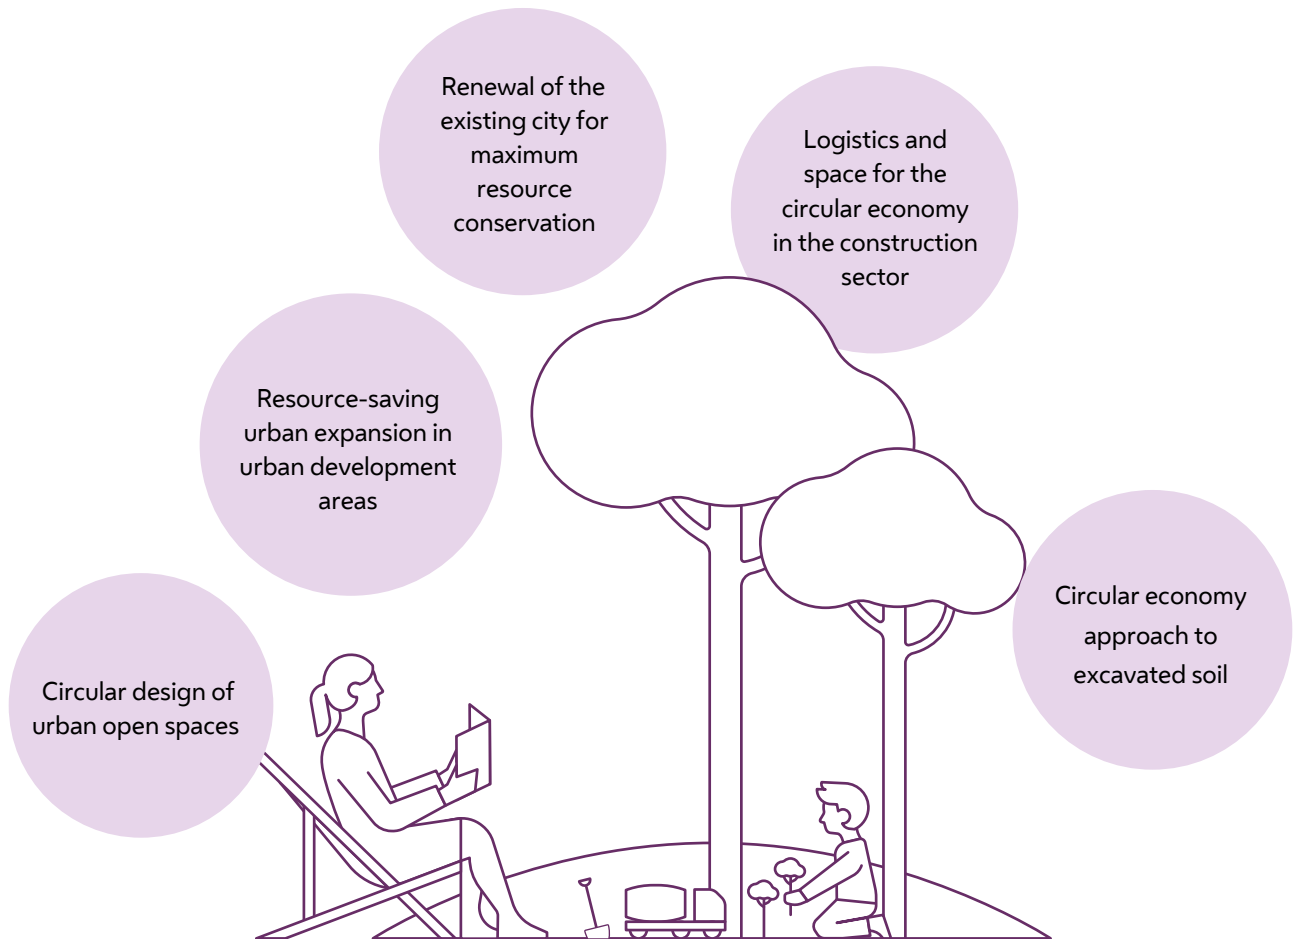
Renewal of the existing city for maximum resource conservation

Logistics and space for the circular economy in the construction sector

Resource-saving urban expansion in urban development areas

Circular economy approach to excavated soil

Circular design of urban open spaces